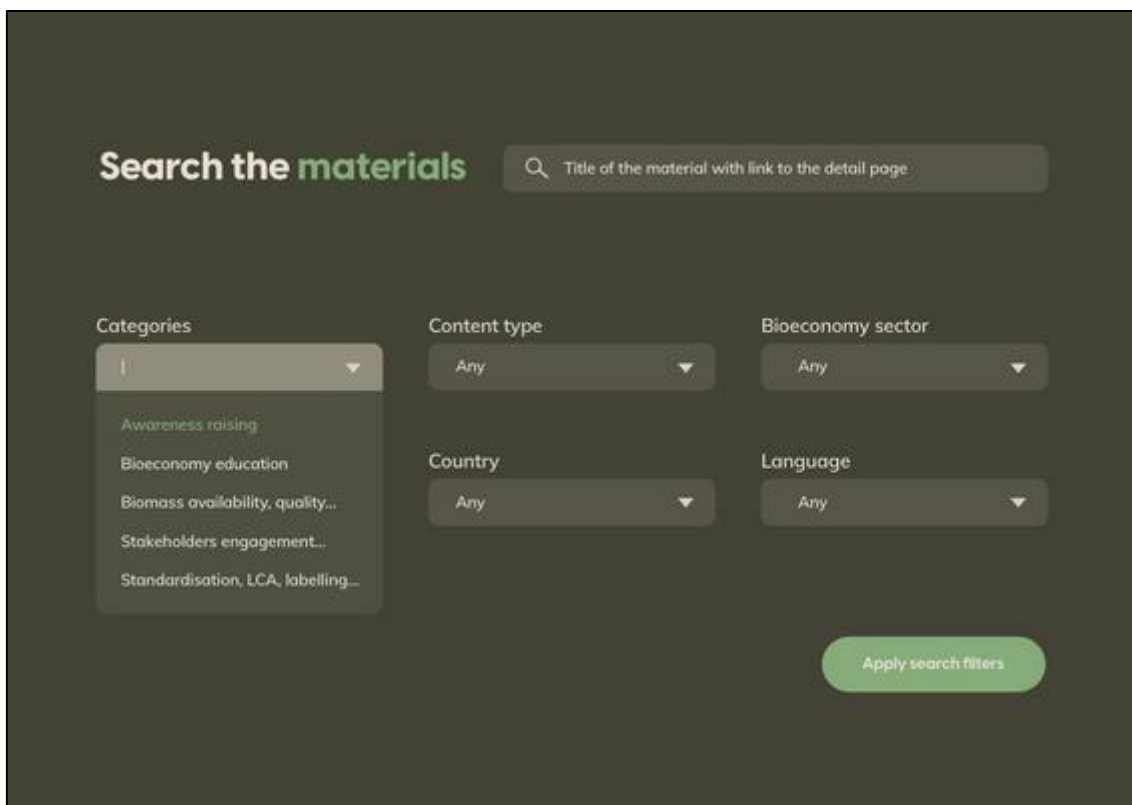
Search the materials

Title of the material with link to the detail page

Categories

Awareness raising
Bioeconomy education
Biomass availability, quality...
Stakeholders engagement...
Standardisation, LCA, labelling...

Content type
Any

Bioeconomy sector
Any

Country
Any

Language
Any

Apply search filters